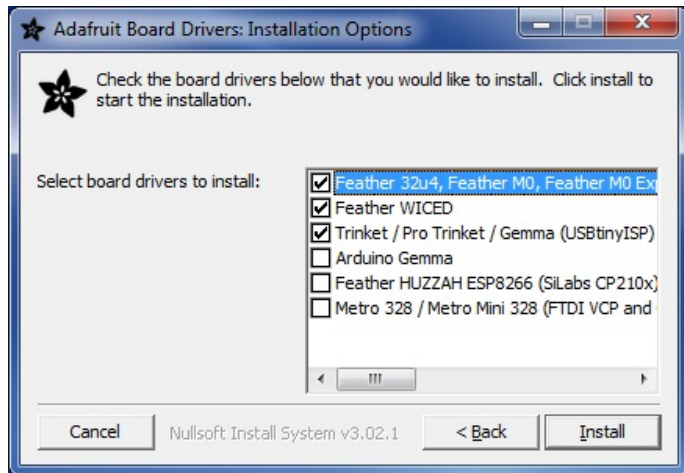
Adafruit Board Drivers: Installation Options

Check the board drivers below that you would like to install. Click install to start the installation.

Select board drivers to install:

Feather 32u4, Feather M0, Feather M0 Ex
Feather WICED
Trinket / Pro Trinket / Gemma (USBtinyISP)
Arduino Gemma
Feather HUZZAH ESP8266 (SiLabs CP210x)
Metro 328 / Metro Mini 328 (FTDI VCP and

Cancel
Nullsoft Install System v3.02.1
< Back
Install